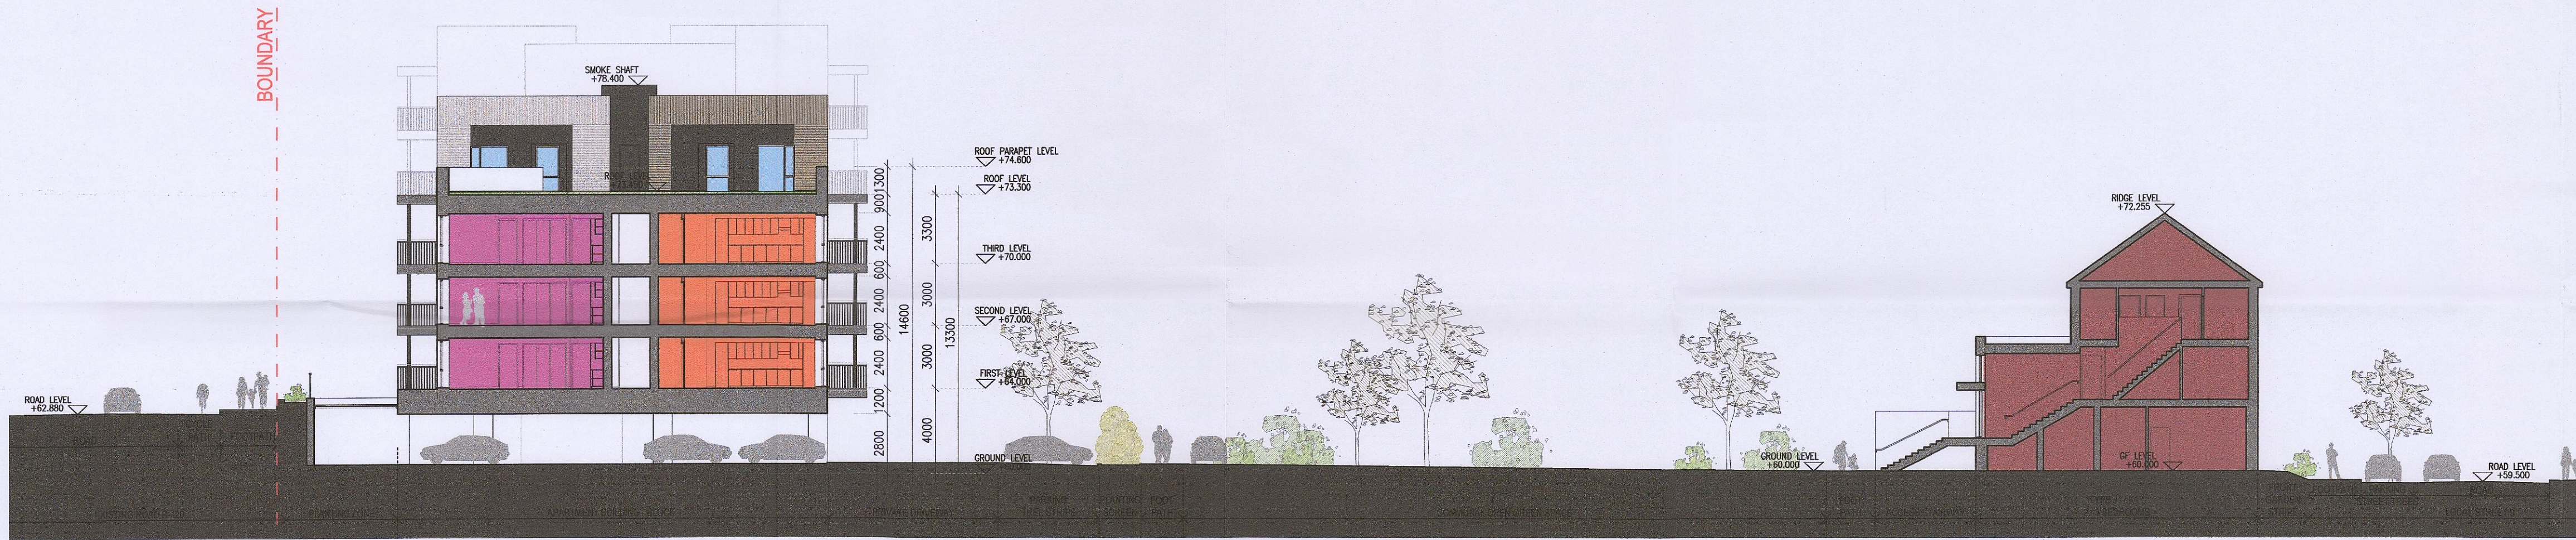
BOUNDARY

SMOKE SHAFT
+78.400

ROOF LEVEL
+73.450

ROOF PARAPET LEVEL
+74.600

ROOF LEVEL
+73.300

THIRD LEVEL
+70.000

SECOND LEVEL
+67.000

FIRST LEVEL
+64.000

GROUND LEVEL
+60.000

1300
900
2400
600
2400
600
2400
1200
2800

3300
3000
3000
4000

14600
13300

ROAD LEVEL
+62.880

ROAD
CYCLE PATH
FOOTPATH

EXISTING ROAD R-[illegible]
PLANTING ZONE
APARTMENT BUILDING BLOCK 1
PRIVATE DRIVEWAY
GROUND TREE STRIPS
PLANTING SPACE
FOOT PATH
COMMUNAL OPEN GREEN SPACE
FOOT PATH
ACCESS STAIRWAY
TYPE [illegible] 3 BEDROOMS
FRONT GARDEN STRIPS
FOOTPATH PARKING STREET TREES
ROAD LOCAL STREET

RIDGE LEVEL
+72.255

GROUND LEVEL
+60.000

GF LEVEL
+60.000

ROAD LEVEL
+59.500